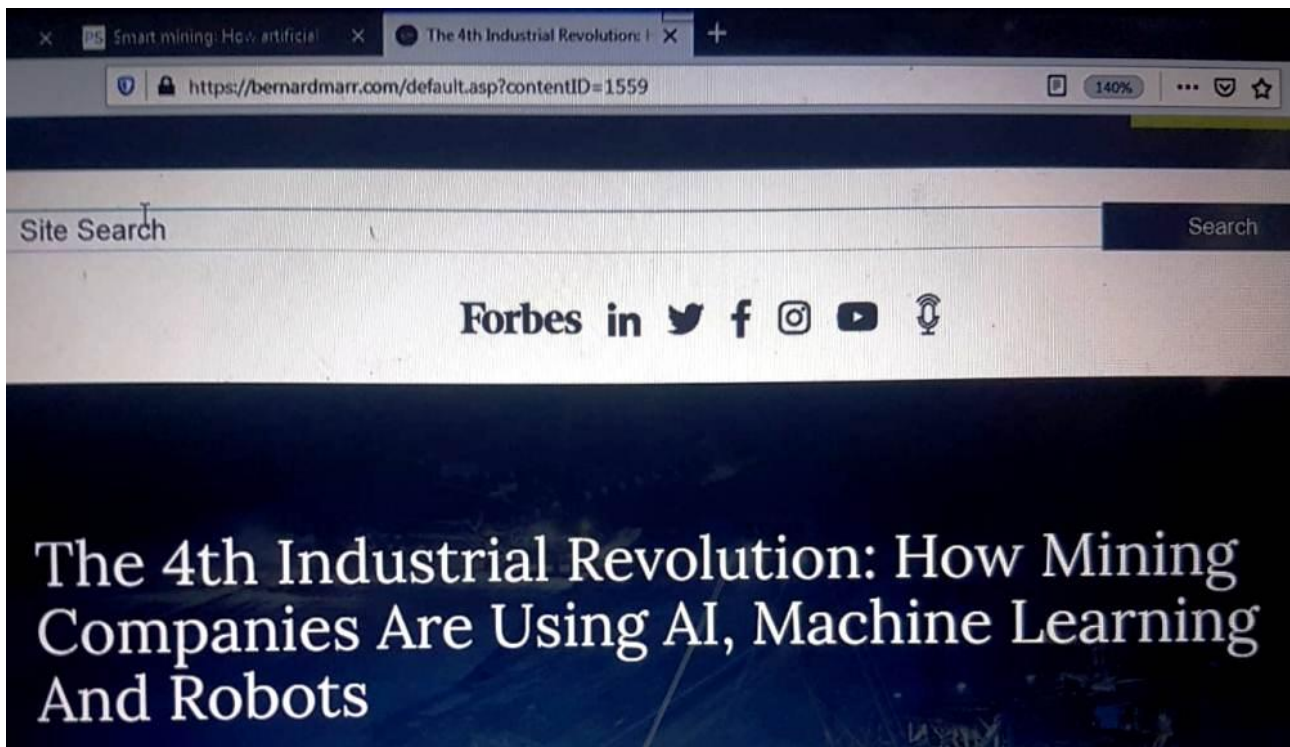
Smart mining: How artificial
The 4th Industrial Revolution: I
https://bernardmarr.com/default.asp?contentID=1559
140%

Site Search
Search

Forbes in

The 4th Industrial Revolution: How Mining Companies Are Using AI, Machine Learning And Robots